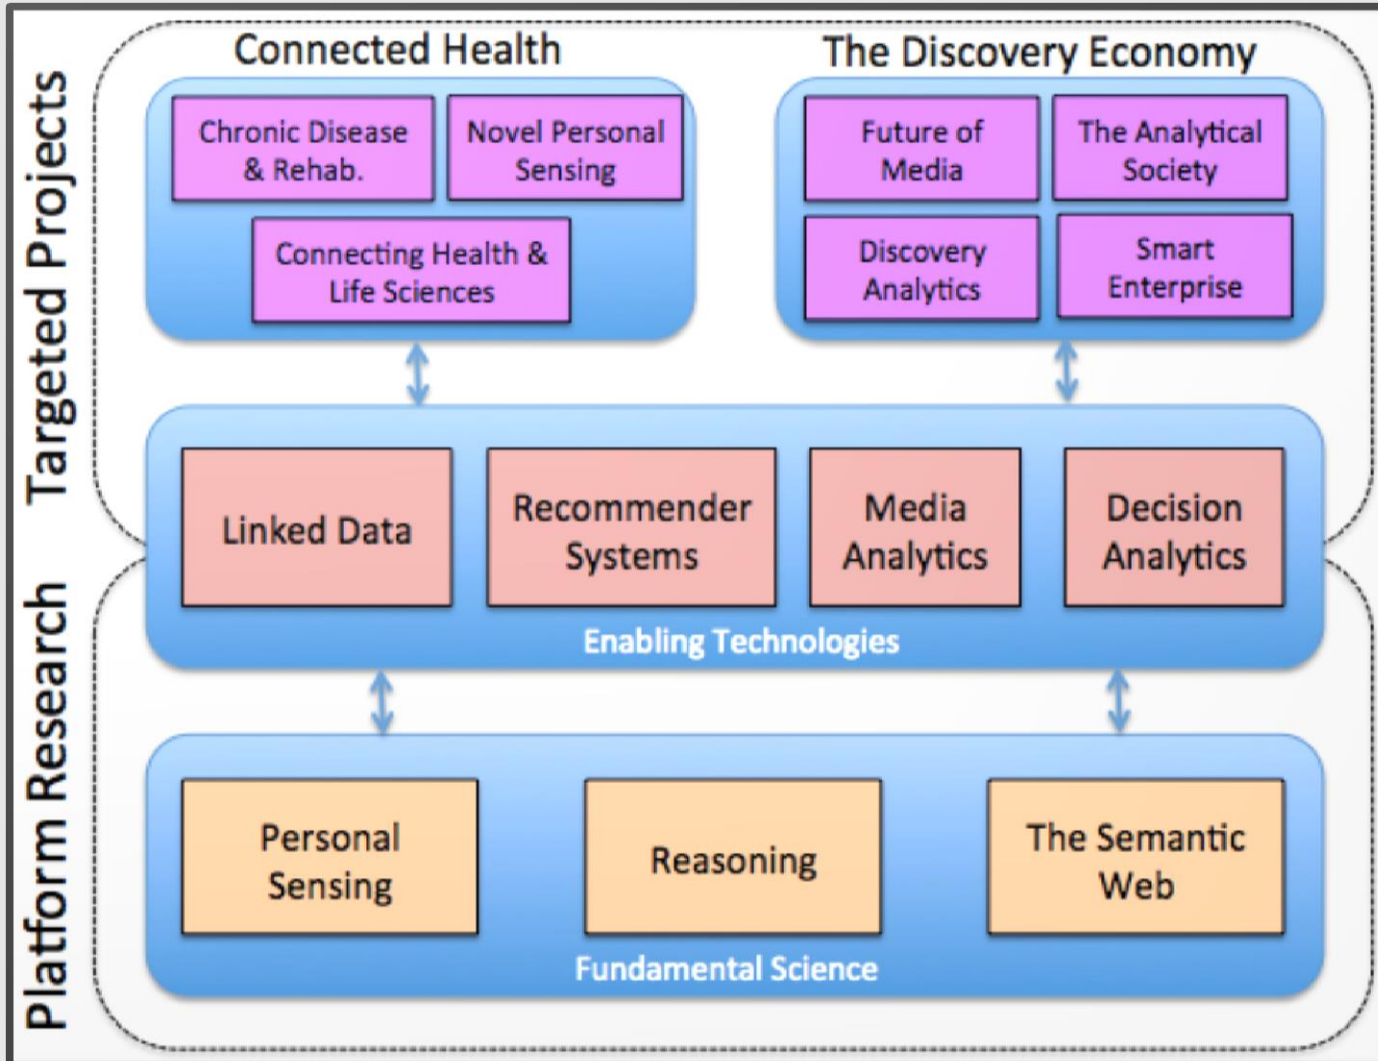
Targeted Projects

Connected Health

Chronic Disease & Rehab.

Novel Personal Sensing

Connecting Health & Life Sciences

The Discovery Economy

Future of Media

The Analytical Society

Discovery Analytics

Smart Enterprise

Linked Data

Recommender Systems

Media Analytics

Decision Analytics

Enabling Technologies

Platform Research

Personal Sensing

Reasoning

The Semantic Web

Fundamental Science